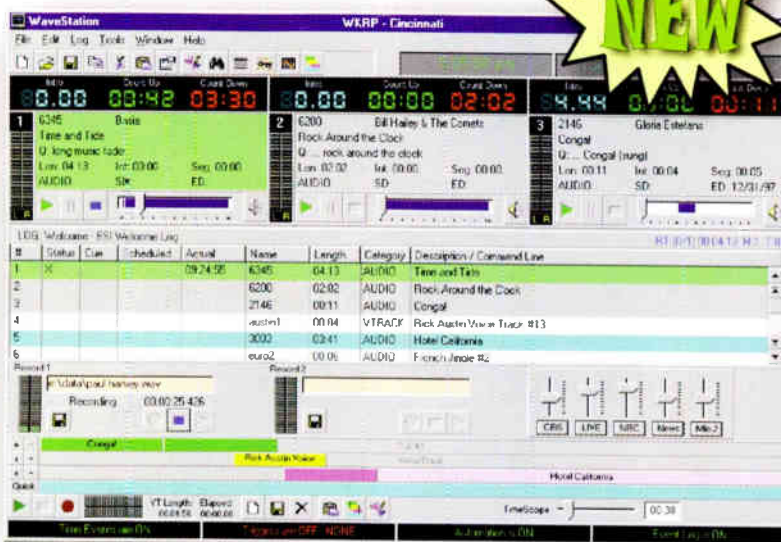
WaveStation

WKRP - Cincinnati

NEW

File Edit Log Tools Window Help

Intro Count Up Count Down
00.00 00:42 03:30

Intro Count Up Count Down
00.00 00:00 02:02

Intro
04.44

1 6345 Basis
Time and Tide
Q: long music fade
Len 04:13 Int 00:00 Seg 00:00
AUDIO SD ED

2 6200 Bill Haley & The Comets
Rock Around the Clock
Q: ... rock around the clock
Len 02:02 Int 00:00 Seg 00:00
AUDIO SD ED

3 2146 Gloria Estefans
Congal
Q: ... Congal (sung)
Len 00:11 Int 00:04 Seg 00:05
AUDIO SD ED 12/31/97

LOG: Welcome - ESI Welcome Log

| # | Status | Cue | Scheduled | Actual | Name | Length | Category | Description / Command Line |
|---|---|---|---|---|---|---|---|---|
| 1 | X | | | 09:24:55 | 6345 | 04:13 | AUDIO | Time and Tide |
| 2 | | | | | 6200 | 02:02 | AUDIO | Rock Around the Clock |
| 3 | | | | | 2146 | 00:11 | AUDIO | Congal |
| 4 | | | | | austin1 | 00:04 | VTRACK | Rick Austin Voice Track #13 |
| 5 | | | | | 3002 | 03:41 | AUDIO | Hotel California |
| 6 | | | | | euro2 | 00:06 | AUDIO | French Jingle #2 |

Record1
c:\data\paul harvey.wav
Recording 00:02:25.426

Record2

CBS LIVE NBC News Mic 2

Congal
Rick Austin Voice
Hotel California

Quick

VT Length: Elapsed:

TimeScope 00:38

Time Events are ON
Triggers are OFF - NONE
Automation is ON
Event Logs ON